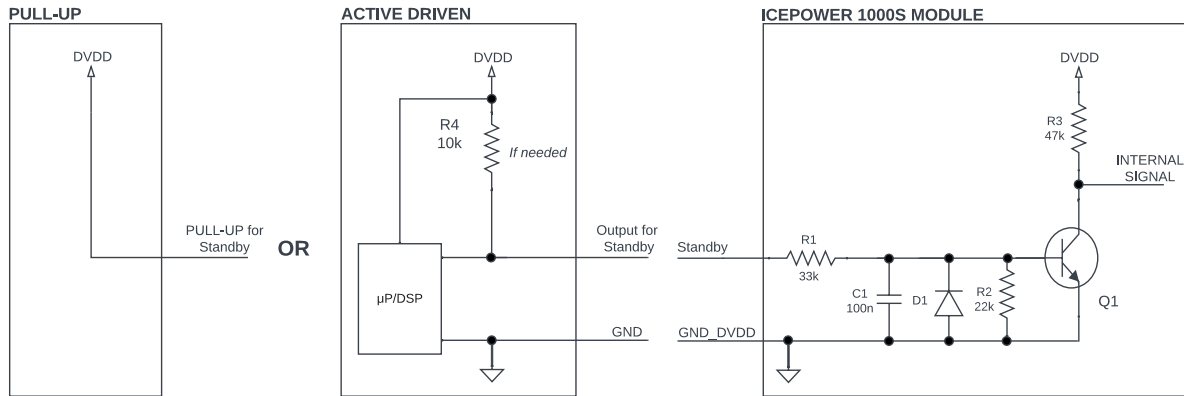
PULL-UP

DVDD

PULL-UP for Standby

OR

ACTIVE DRIVEN

DVDD

R4
10k

If needed

µP/DSP

Output for Standby

GND

ICEPOWER 1000S MODULE

DVDD

R3
47k

INTERNAL SIGNAL

Standby

R1
33k

C1
100n

D1

R2
22k

Q1

GND_DVDD